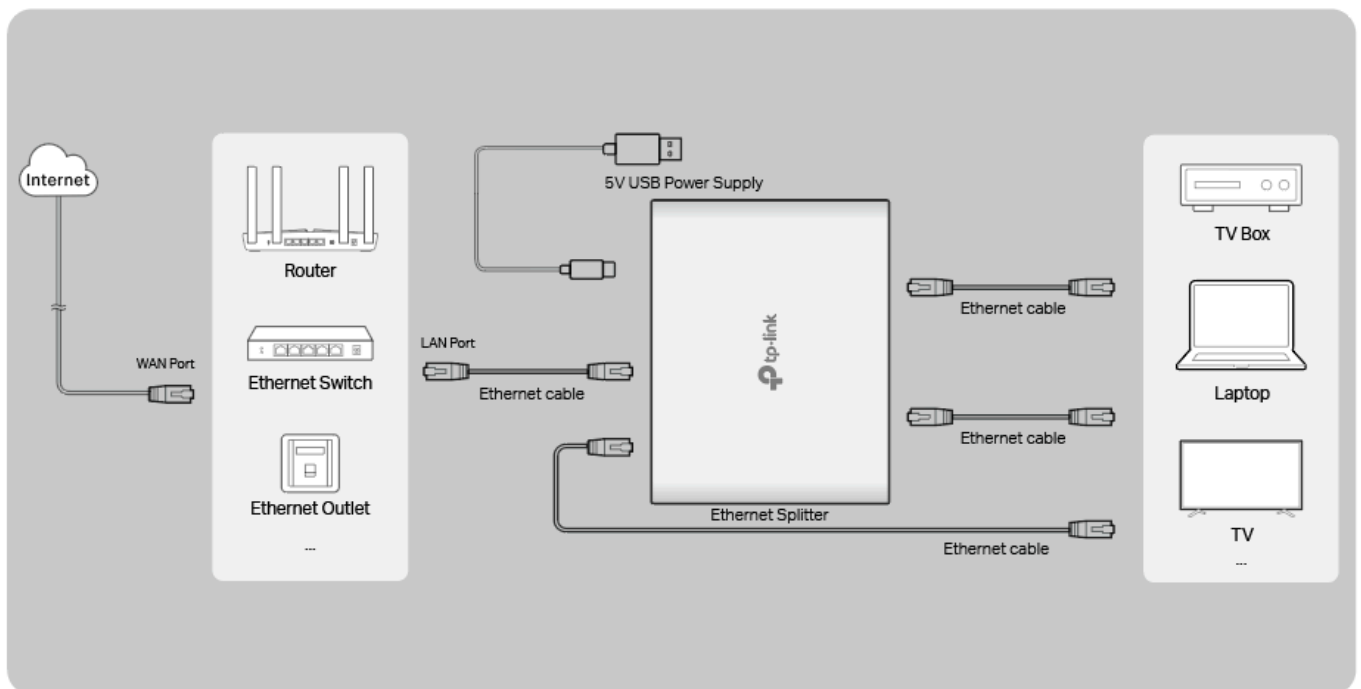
Internet

WAN Port

Router

Ethernet Switch

Ethernet Outlet

...

5V USB Power Supply

LAN Port

Ethernet cable

tp-link

Ethernet Splitter

Ethernet cable

Ethernet cable

Ethernet cable

TV Box

Laptop

TV

...